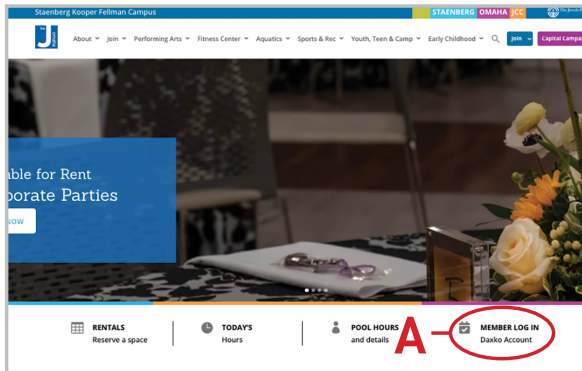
Staenberg Kooper Fellman Campus

STAENBERG OMAHA JCC

J

About Join Performing Arts Fitness Center Aquatics Sports & Rec Youth, Teen & Camp Early Childhood

Join

Capital Campa

able for Rent
porate Parties

now

RENTALS
Reserve a space

TODAY'S
Hours

POOL HOURS
and details

A

MEMBER LOG IN
Daxko Account